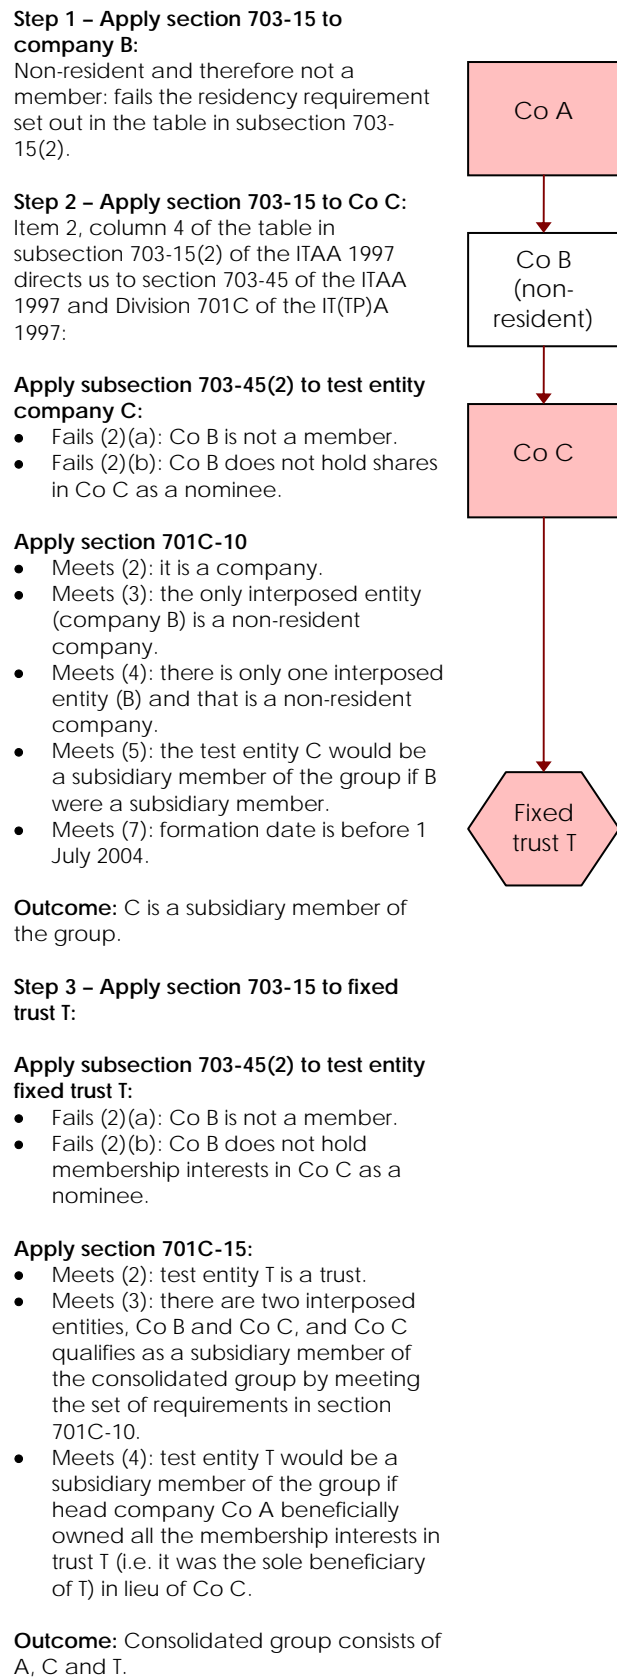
**Step 1 – Apply section 703-15 to company B:**
Non-resident and therefore not a member: fails the residency requirement set out in the table in subsection 703-15(2).

**Step 2 – Apply section 703-15 to Co C:**
Item 2, column 4 of the table in subsection 703-15(2) of the ITAA 1997 directs us to section 703-45 of the ITAA 1997 and Division 701C of the IT(TP)A 1997:

**Apply subsection 703-45(2) to test entity company C:**
- Fails (2)(a): Co B is not a member.
- Fails (2)(b): Co B does not hold shares in Co C as a nominee.

**Apply section 701C-10**
- Meets (2): it is a company.
- Meets (3): the only interposed entity (company B) is a non-resident company.
- Meets (4): there is only one interposed entity (B) and that is a non-resident company.
- Meets (5): the test entity C would be a subsidiary member of the group if B were a subsidiary member.
- Meets (7): formation date is before 1 July 2004.

**Outcome:** C is a subsidiary member of the group.

**Step 3 – Apply section 703-15 to fixed trust T:**

**Apply subsection 703-45(2) to test entity fixed trust T:**
- Fails (2)(a): Co B is not a member.
- Fails (2)(b): Co B does not hold membership interests in Co C as a nominee.

**Apply section 701C-15:**
- Meets (2): test entity T is a trust.
- Meets (3): there are two interposed entities, Co B and Co C, and Co C qualifies as a subsidiary member of the consolidated group by meeting the set of requirements in section 701C-10.
- Meets (4): test entity T would be a subsidiary member of the group if head company Co A beneficially owned all the membership interests in trust T (i.e. it was the sole beneficiary of T) in lieu of Co C.

**Outcome:** Consolidated group consists of A, C and T.

Co A

Co B (non-resident)

Co C

Fixed trust T